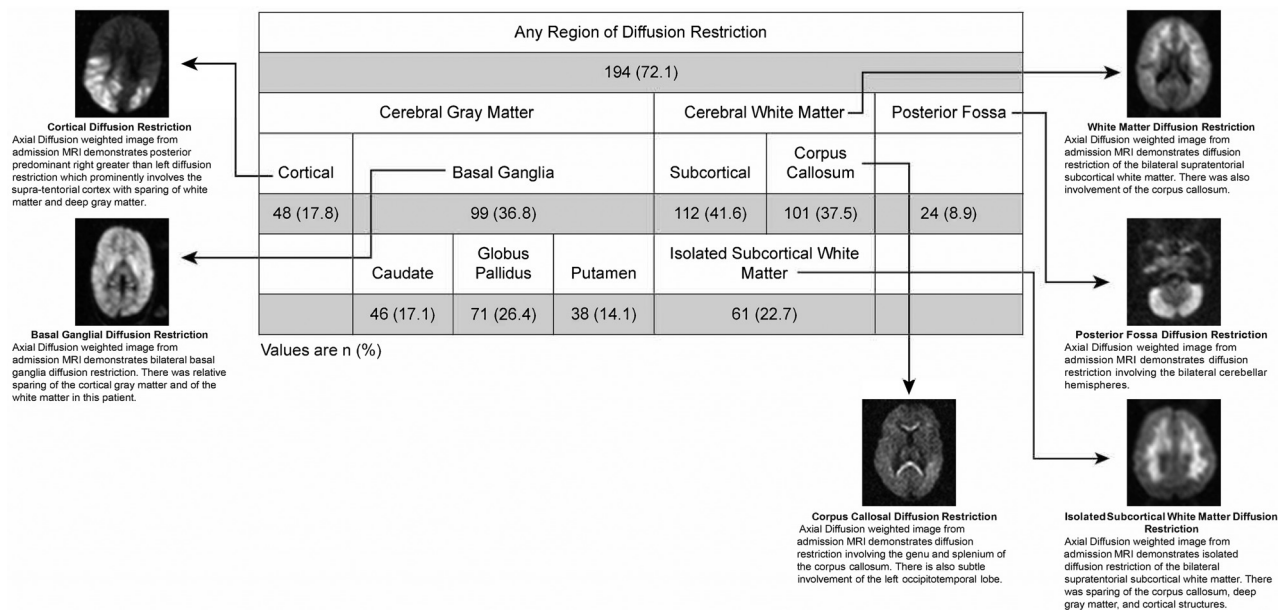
**Cortical Diffusion Restriction**
Axial Diffusion weighted image from admission MRI demonstrates posterior predominant right greater than left diffusion restriction which prominently involves the supra-tentorial cortex with sparing of white matter and deep gray matter.

**Basal Ganglial Diffusion Restriction**
Axial Diffusion weighted image from admission MRI demonstrates bilateral basal ganglia diffusion restriction. There was relative sparing of the cortical gray matter and of the white matter in this patient.

| Any Region of Diffusion Restriction | | | | | | |
|---|---|---|---|---|---|---|
| 194 (72.1) | | | | | | |
| Cerebral Gray Matter | | | | Cerebral White Matter | | Posterior Fossa |
| Cortical | Basal Ganglia | | | Subcortical | Corpus Callosum | |
| 48 (17.8) | 99 (36.8) | | | 112 (41.6) | 101 (37.5) | 24 (8.9) |
| | Caudate | Globus Pallidus | Putamen | Isolated Subcortical White Matter | | |
| | 46 (17.1) | 71 (26.4) | 38 (14.1) | 61 (22.7) | | |

Values are n (%)

**White Matter Diffusion Restriction**
Axial Diffusion weighted image from admission MRI demonstrates diffusion restriction of the bilateral supratentorial subcortical white matter. There was also involvement of the corpus callosum.

**Posterior Fossa Diffusion Restriction**
Axial Diffusion weighted image from admission MRI demonstrates diffusion restriction involving the bilateral cerebellar hemispheres.

**Corpus Callosal Diffusion Restriction**
Axial Diffusion weighted image from admission MRI demonstrates diffusion restriction involving the genu and splenium of the corpus callosum. There is also subtle involvement of the left occipitotemporal lobe.

**Isolated Subcortical White Matter Diffusion Restriction**
Axial Diffusion weighted image from admission MRI demonstrates isolated diffusion restriction of the bilateral supratentorial subcortical white matter. There was sparing of the corpus callosum, deep gray matter, and cortical structures.